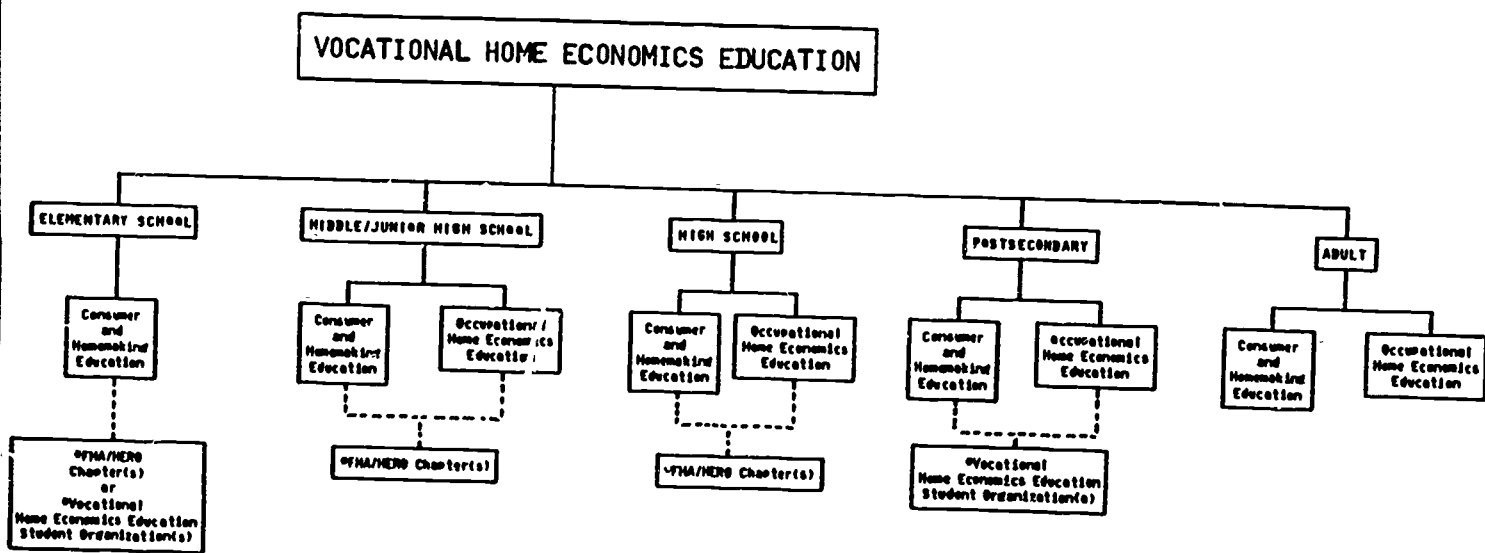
VOCATIONAL HOME ECONOMICS EDUCATION

ELEMENTARY SCHOOL

Consumer and Homemaking Education

*FHA/HERO Chapter(s) or *Vocational Home Economics Education Student Organization(s)

MIDDLE/JUNIOR HIGH SCHOOL

Consumer and Homemaking Education

Occupational Home Economics Education

*FHA/HERO Chapter(s)

HIGH SCHOOL

Consumer and Homemaking Education

Occupational Home Economics Education

*FHA/HERO Chapter(s)

POSTSECONDARY

Consumer and Homemaking Education

Occupational Home Economics Education

*Vocational Home Economics Education Student Organization(s)

ADULT

Consumer and Homemaking Education

Occupational Home Economics Education